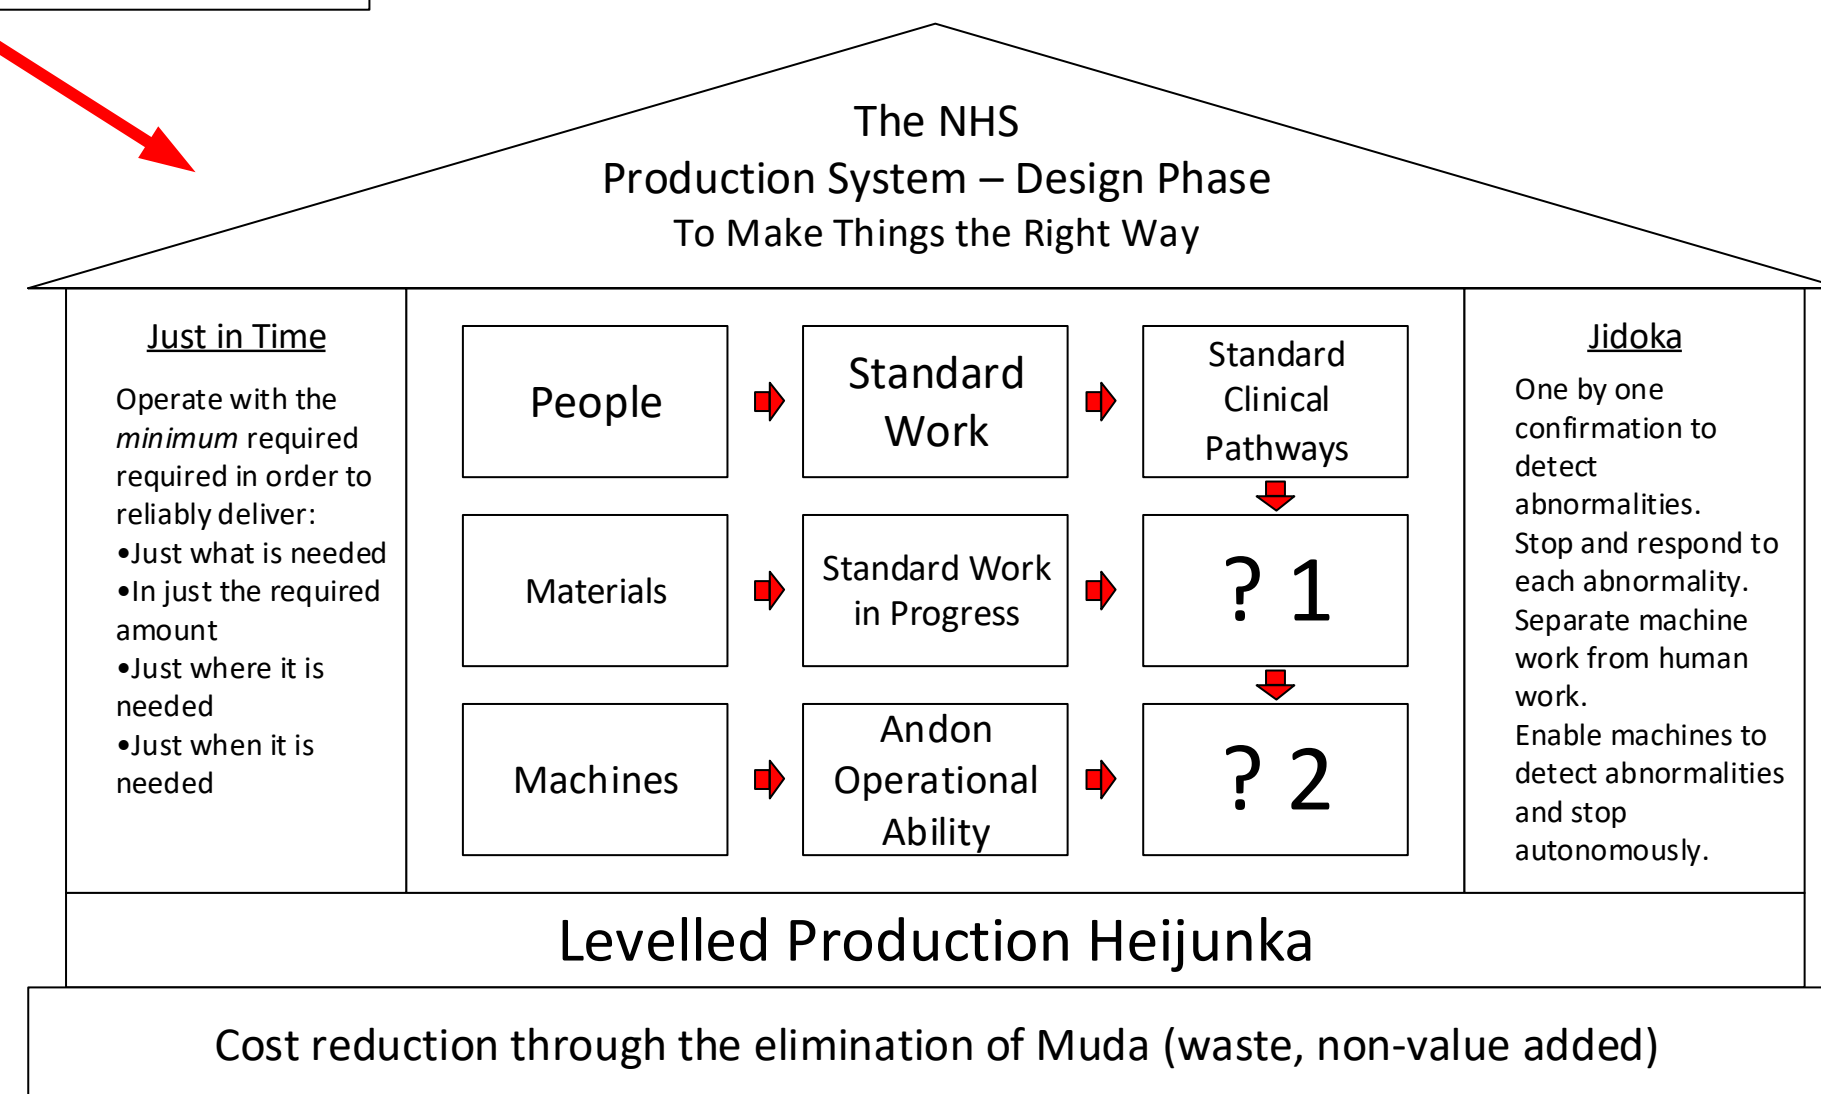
The NHS
Production System – Design Phase
To Make Things the Right Way

Just in Time

Operate with the *minimum* required required in order to reliably deliver:
•Just what is needed
•In just the required amount
•Just where it is needed
•Just when it is needed

People

Standard Work

Standard Clinical Pathways

Materials

Standard Work in Progress

? 1

Machines

Andon Operational Ability

? 2

Jidoka

One by one confirmation to detect abnormalities.
Stop and respond to each abnormality.
Separate machine work from human work.
Enable machines to detect abnormalities and stop autonomously.

Levelled Production Heijunka

Cost reduction through the elimination of Muda (waste, non-value added)